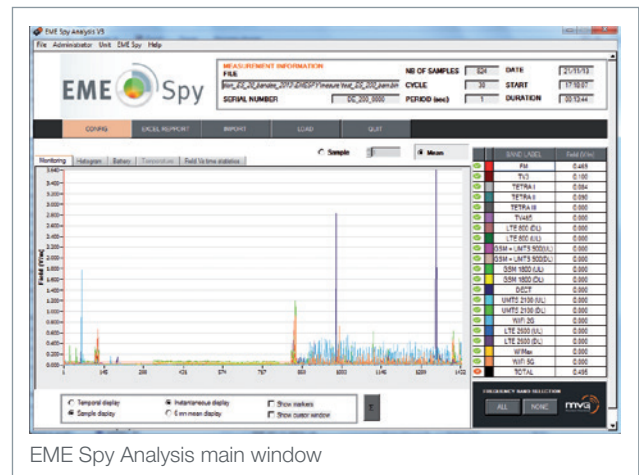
EME Spy Analysis V5

File Administrator Unit EME Spy Help

EME Spy

MEASUREMENT INFORMATION
FILE
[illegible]
SERIAL NUMBER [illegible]

NB OF SAMPLES 624
CYCLE 30
PERIOD (sec) 1

DATE 21/11/13
START 17:18:07
DURATION 00:13:44

CONFIG EXCEL REPORT IMPORT LOAD QUIT

Sample Mean

Monitoring Histogram Battery Temperature Field Vs time statistics

Field (V/m)

| BAND LABEL | Field (V/m) |
|---|---|
| FM | 0.495 |
| TV3 | 0.100 |
| TETRA I | 0.084 |
| TETRA II | 0.090 |
| TETRA III | 0.000 |
| TV4&5 | 0.000 |
| LTE 800 (DL) | 0.000 |
| LTE 800 (UL) | 0.000 |
| GSM + UMTS 900(UL) | 0.000 |
| GSM + UMTS 900(DL) | 0.000 |
| GSM 1800 (UL) | 0.000 |
| GSM 1800 (DL) | 0.000 |
| DECT | 0.000 |
| UMTS 2100 (UL) | 0.000 |
| UMTS 2100 (DL) | 0.000 |
| WiFi 2G | 0.000 |
| LTE 2600 (UL) | 0.000 |
| LTE 2600 (DL) | 0.000 |
| WiMax | 0.000 |
| WiFi 5G | 0.000 |
| TOTAL | 0.495 |

FREQUENCY BAND SELECTION
ALL NONE

Temporal display
Sample display
Instantaneous display
6 mn mean display
Show markers
Show cursor window

EME Spy Analysis main window